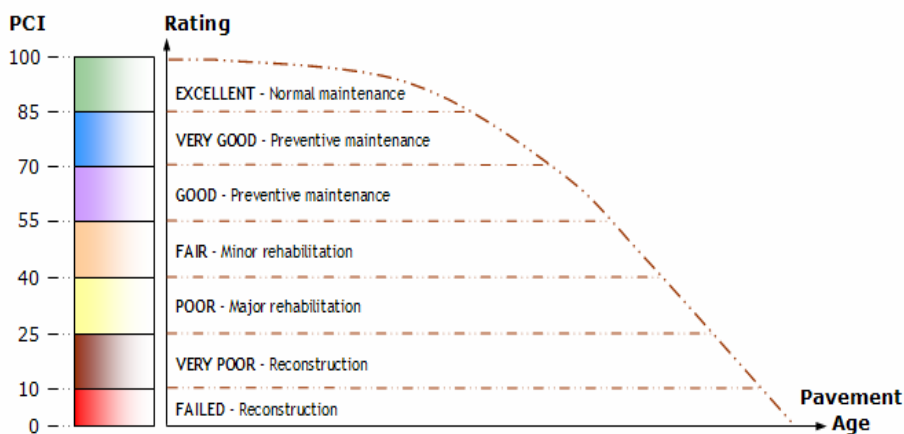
PCI

Rating

100
85
70
55
40
25
10
0

EXCELLENT - Normal maintenance

VERY GOOD - Preventive maintenance

GOOD - Preventive maintenance

FAIR - Minor rehabilitation

POOR - Major rehabilitation

VERY POOR - Reconstruction

FAILED - Reconstruction

Pavement Age